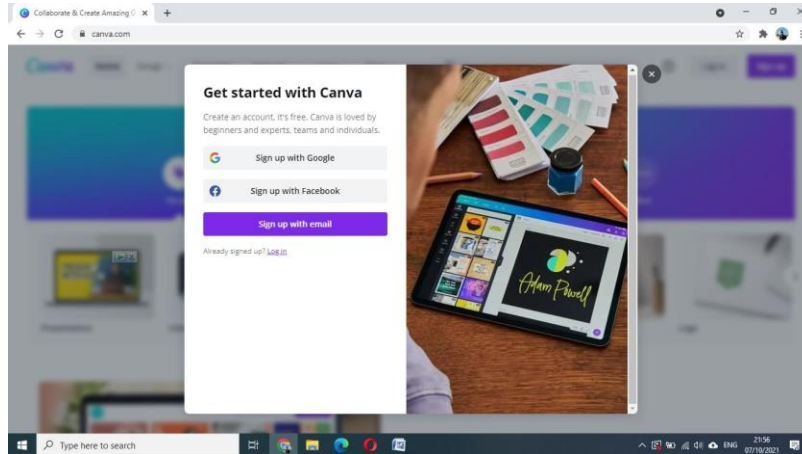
Collaborate & Create Amazing G ×
canva.com

Get started with Canva

Create an account, it's free. Canva is loved by beginners and experts, teams and individuals.

Sign up with Google

Sign up with Facebook

Sign up with email

Already signed up? Log in

Adam Powell

Type here to search

ENG 21:56 07/10/2021